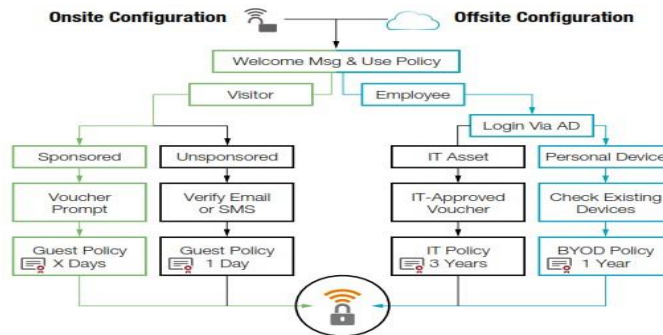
Onsite Configuration

Offsite Configuration

Welcome Msg & Use Policy

Visitor

Employee

Login Via AD

Sponsored

Unsponsored

IT Asset

Personal Device

Voucher Prompt

Verify Email or SMS

IT-Approved Voucher

Check Existing Devices

Guest Policy X Days

Guest Policy 1 Day

IT Policy 3 Years

BYOD Policy 1 Year